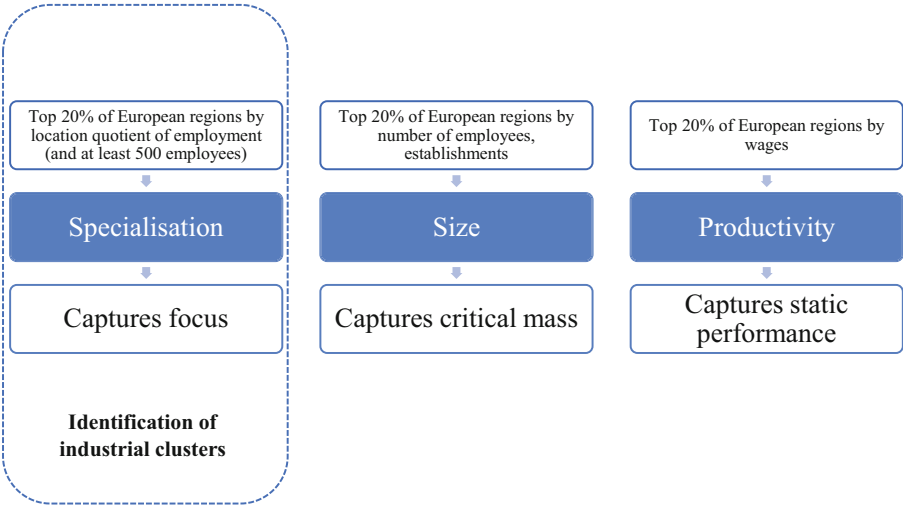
Top 20% of European regions by location quotient of employment (and at least 500 employees)

Specialisation

Captures focus

Identification of industrial clusters

Top 20% of European regions by number of employees, establishments

Size

Captures critical mass

Top 20% of European regions by wages

Productivity

Captures static performance